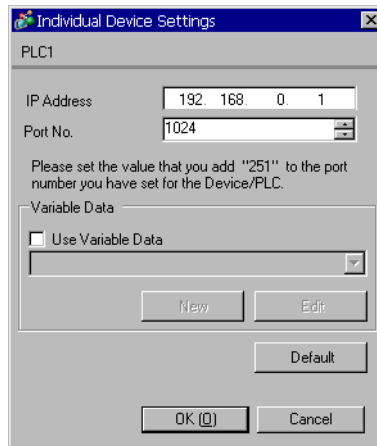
Individual Device Settings

PLC1

IP Address 192. 168. 0. 1
Port No. 1024

Please set the value that you add "251" to the port number you have set for the Device/PLC.

Variable Data
Use Variable Data

New Edit

Default

OK (O) Cancel